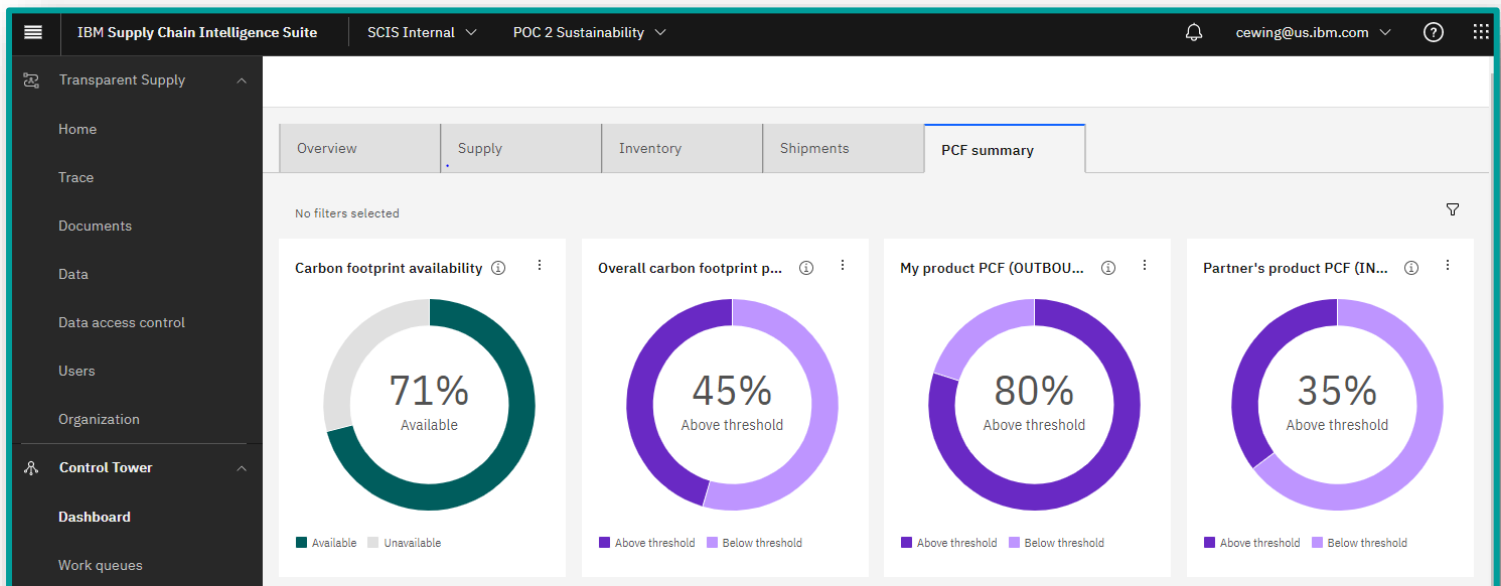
IBM Supply Chain Intelligence Suite
SCIS Internal
POC 2 Sustainability
cewing@us.ibm.com

Transparent Supply
Home
Trace
Documents
Data
Data access control
Users
Organization
Control Tower
Dashboard
Work queues

Overview
Supply
Inventory
Shipments
PCF summary

No filters selected

Carbon footprint availability
71%
Available
Available Unavailable

Overall carbon footprint p...
45%
Above threshold
Above threshold Below threshold

My product PCF (OUTBOU...
80%
Above threshold
Above threshold Below threshold

Partner's product PCF (IN...
35%
Above threshold
Above threshold Below threshold